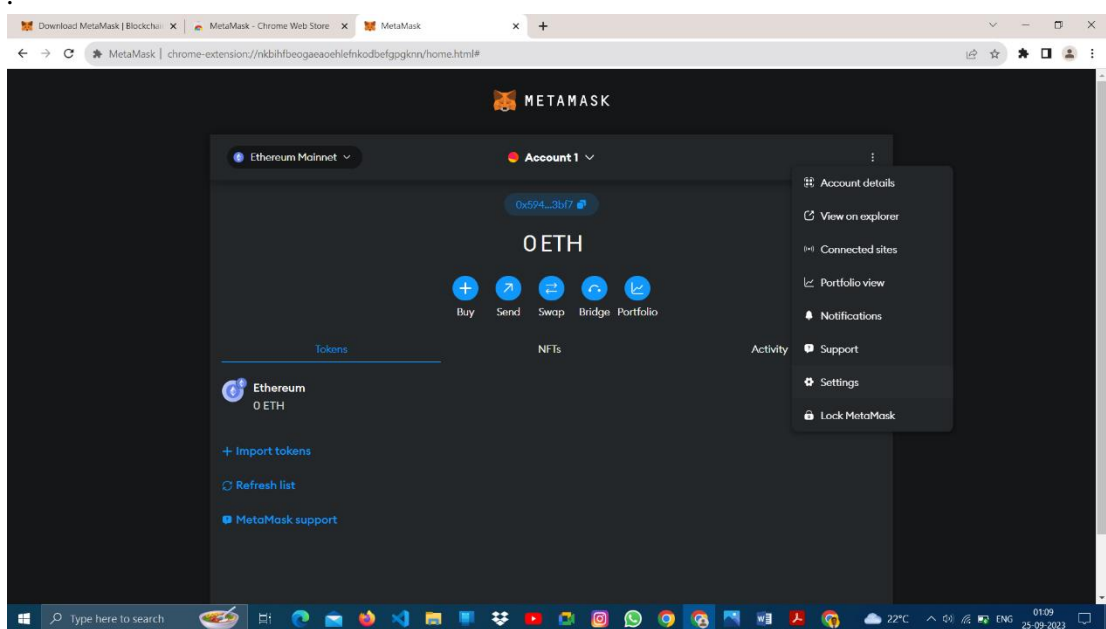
Download MetaMask | Blockchai ×
MetaMask - Chrome Web Store ×
MetaMask ×
+

MetaMask | chrome-extension://nkbihfbeogaeaoehlefnkodbefgpgknn/home.html#

METAMASK

Ethereum Mainnet
Account 1

0x594...3bf7

0 ETH

Buy
Send
Swap
Bridge
Portfolio

Tokens
NFTs
Activity

Ethereum
0 ETH

+ Import tokens
Refresh list
MetaMask support

Account details
View on explorer
Connected sites
Portfolio view
Notifications
Support
Settings
Lock MetaMask

Type here to search
22°C
ENG
01:09
25-09-2023